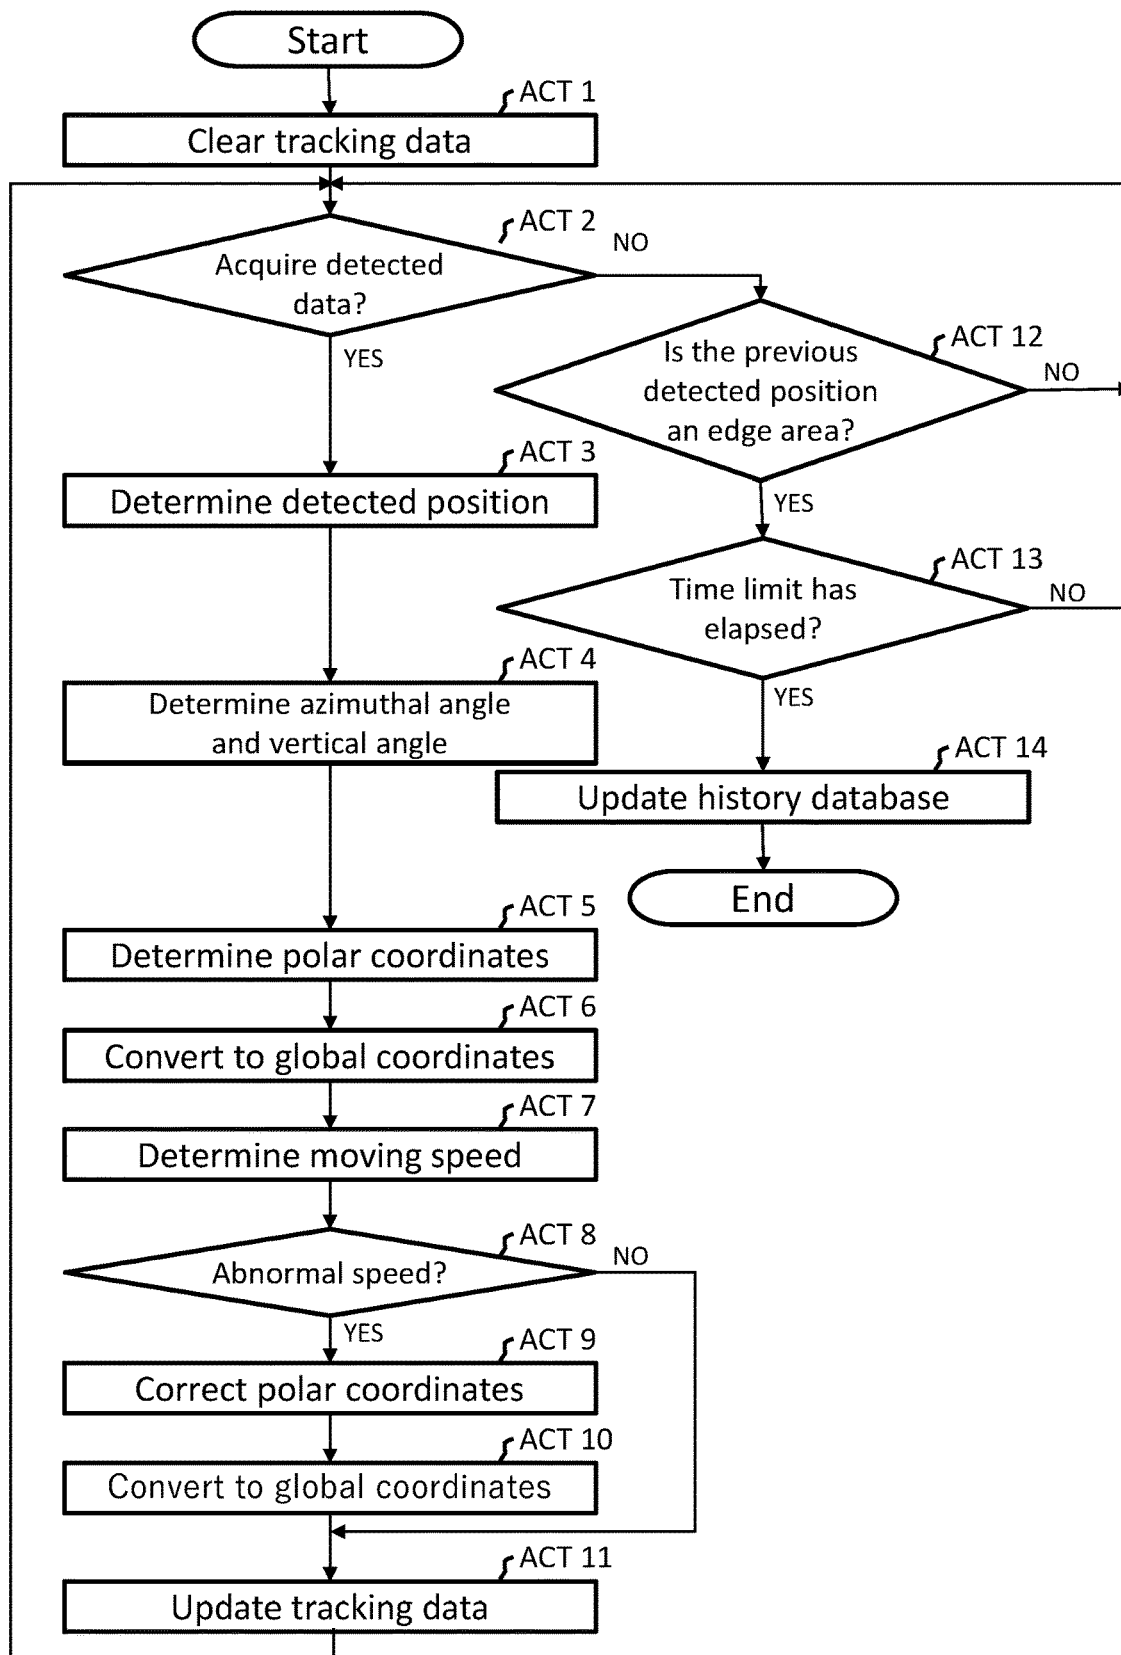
Start

ACT 1
Clear tracking data

ACT 2
Acquire detected data?
NO
YES

ACT 12
Is the previous detected position an edge area?
NO
YES

ACT 3
Determine detected position

ACT 13
Time limit has elapsed?
NO
YES

ACT 4
Determine azimuthal angle and vertical angle

ACT 14
Update history database

End

ACT 5
Determine polar coordinates

ACT 6
Convert to global coordinates

ACT 7
Determine moving speed

ACT 8
Abnormal speed?
NO
YES

ACT 9
Correct polar coordinates

ACT 10
Convert to global coordinates

ACT 11
Update tracking data